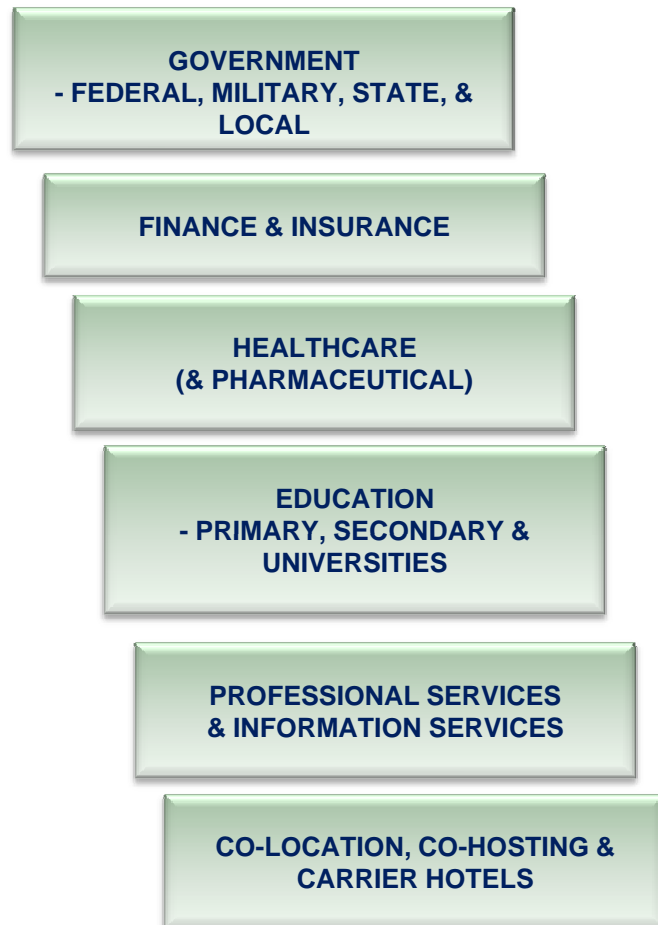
GOVERNMENT
- FEDERAL, MILITARY, STATE, & LOCAL

FINANCE & INSURANCE

HEALTHCARE
(& PHARMACEUTICAL)

EDUCATION
- PRIMARY, SECONDARY & UNIVERSITIES

PROFESSIONAL SERVICES
& INFORMATION SERVICES

CO-LOCATION, CO-HOSTING & CARRIER HOTELS